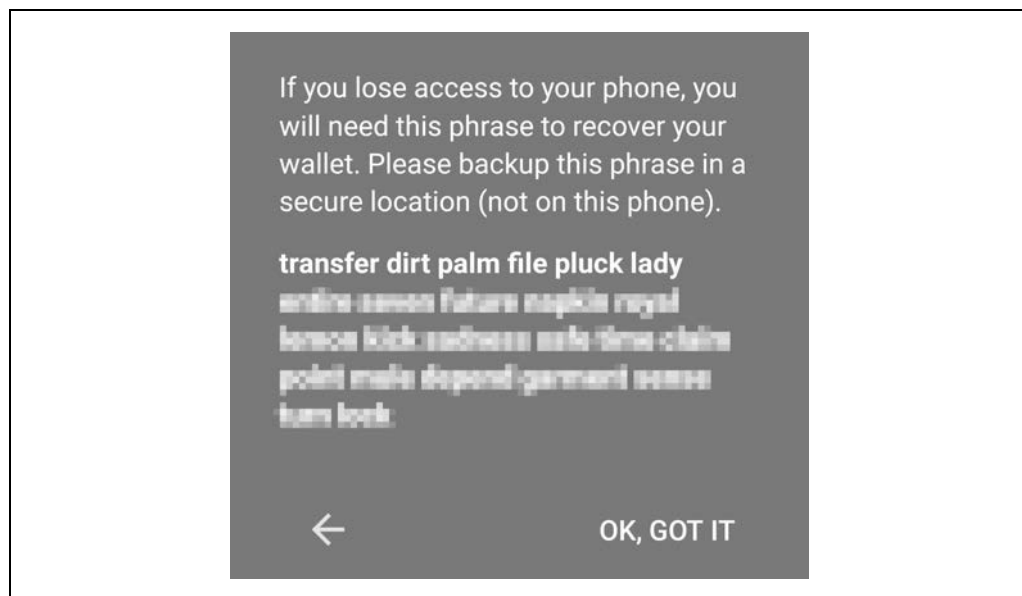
If you lose access to your phone, you will need this phrase to recover your wallet. Please backup this phrase in a secure location (not on this phone).

transfer dirt palm file pluck lady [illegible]

←

OK, GOT IT